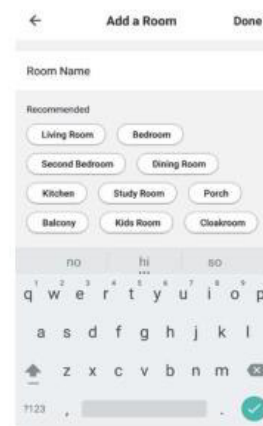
←
Add a Room
Done

Room Name

Recommended
Living Room
Bedroom
Second Bedroom
Dining Room
Kitchen
Study Room
Porch
Balcony
Kids Room
Cloakroom

no
hi
so

q 1 w 2 e 3 r 4 t 5 y 6 u 7 i 8 o 9 p
a s d f g h j k l
z x c v b n m
?123 , .